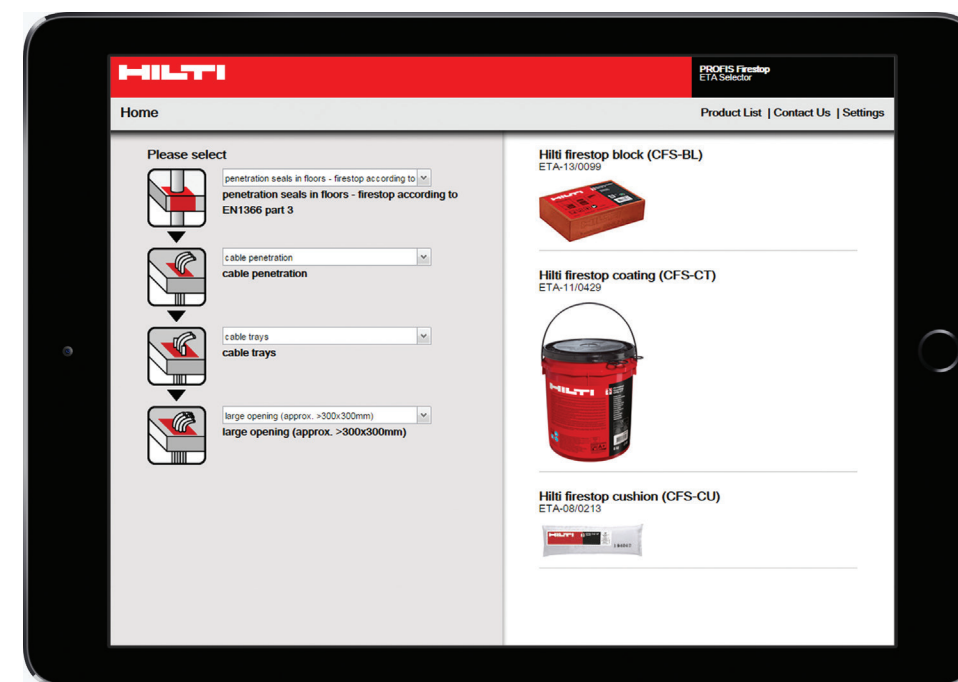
HILTI

PROFIS Firestop
ETA Selector

Home

Product List | Contact Us | Settings

Please select

penetration seals in floors - firestop according to
penetration seals in floors - firestop according to EN1366 part 3

cable penetration
cable penetration

cable trays
cable trays

large opening (approx. >300x300mm)
large opening (approx. >300x300mm)

Hilti firestop block (CFS-BL)
ETA-13/0099

Hilti firestop coating (CFS-CT)
ETA-11/0429

HILTI

Hilti firestop cushion (CFS-CU)
ETA-08/0213

HILTI